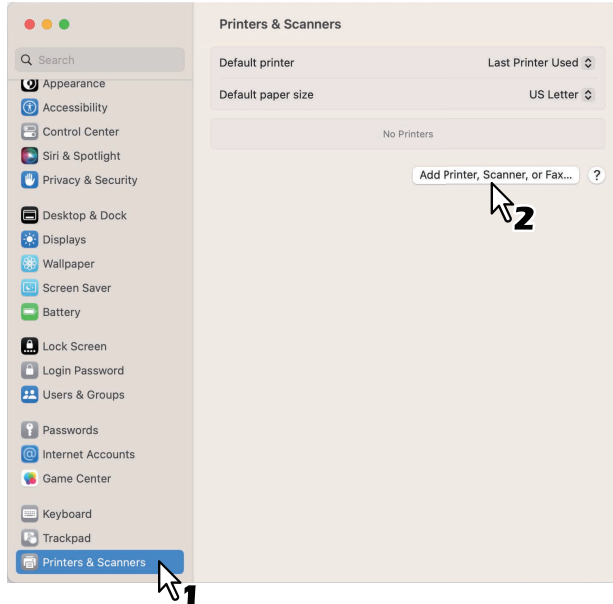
Search
Appearance
Accessibility
Control Center
Siri & Spotlight
Privacy & Security
Desktop & Dock
Displays
Wallpaper
Screen Saver
Battery
Lock Screen
Login Password
Users & Groups
Passwords
Internet Accounts
Game Center
Keyboard
Trackpad
Printers & Scanners

1

Printers & Scanners

Default printer Last Printer Used
Default paper size US Letter

No Printers

Add Printer, Scanner, or Fax... ?

2